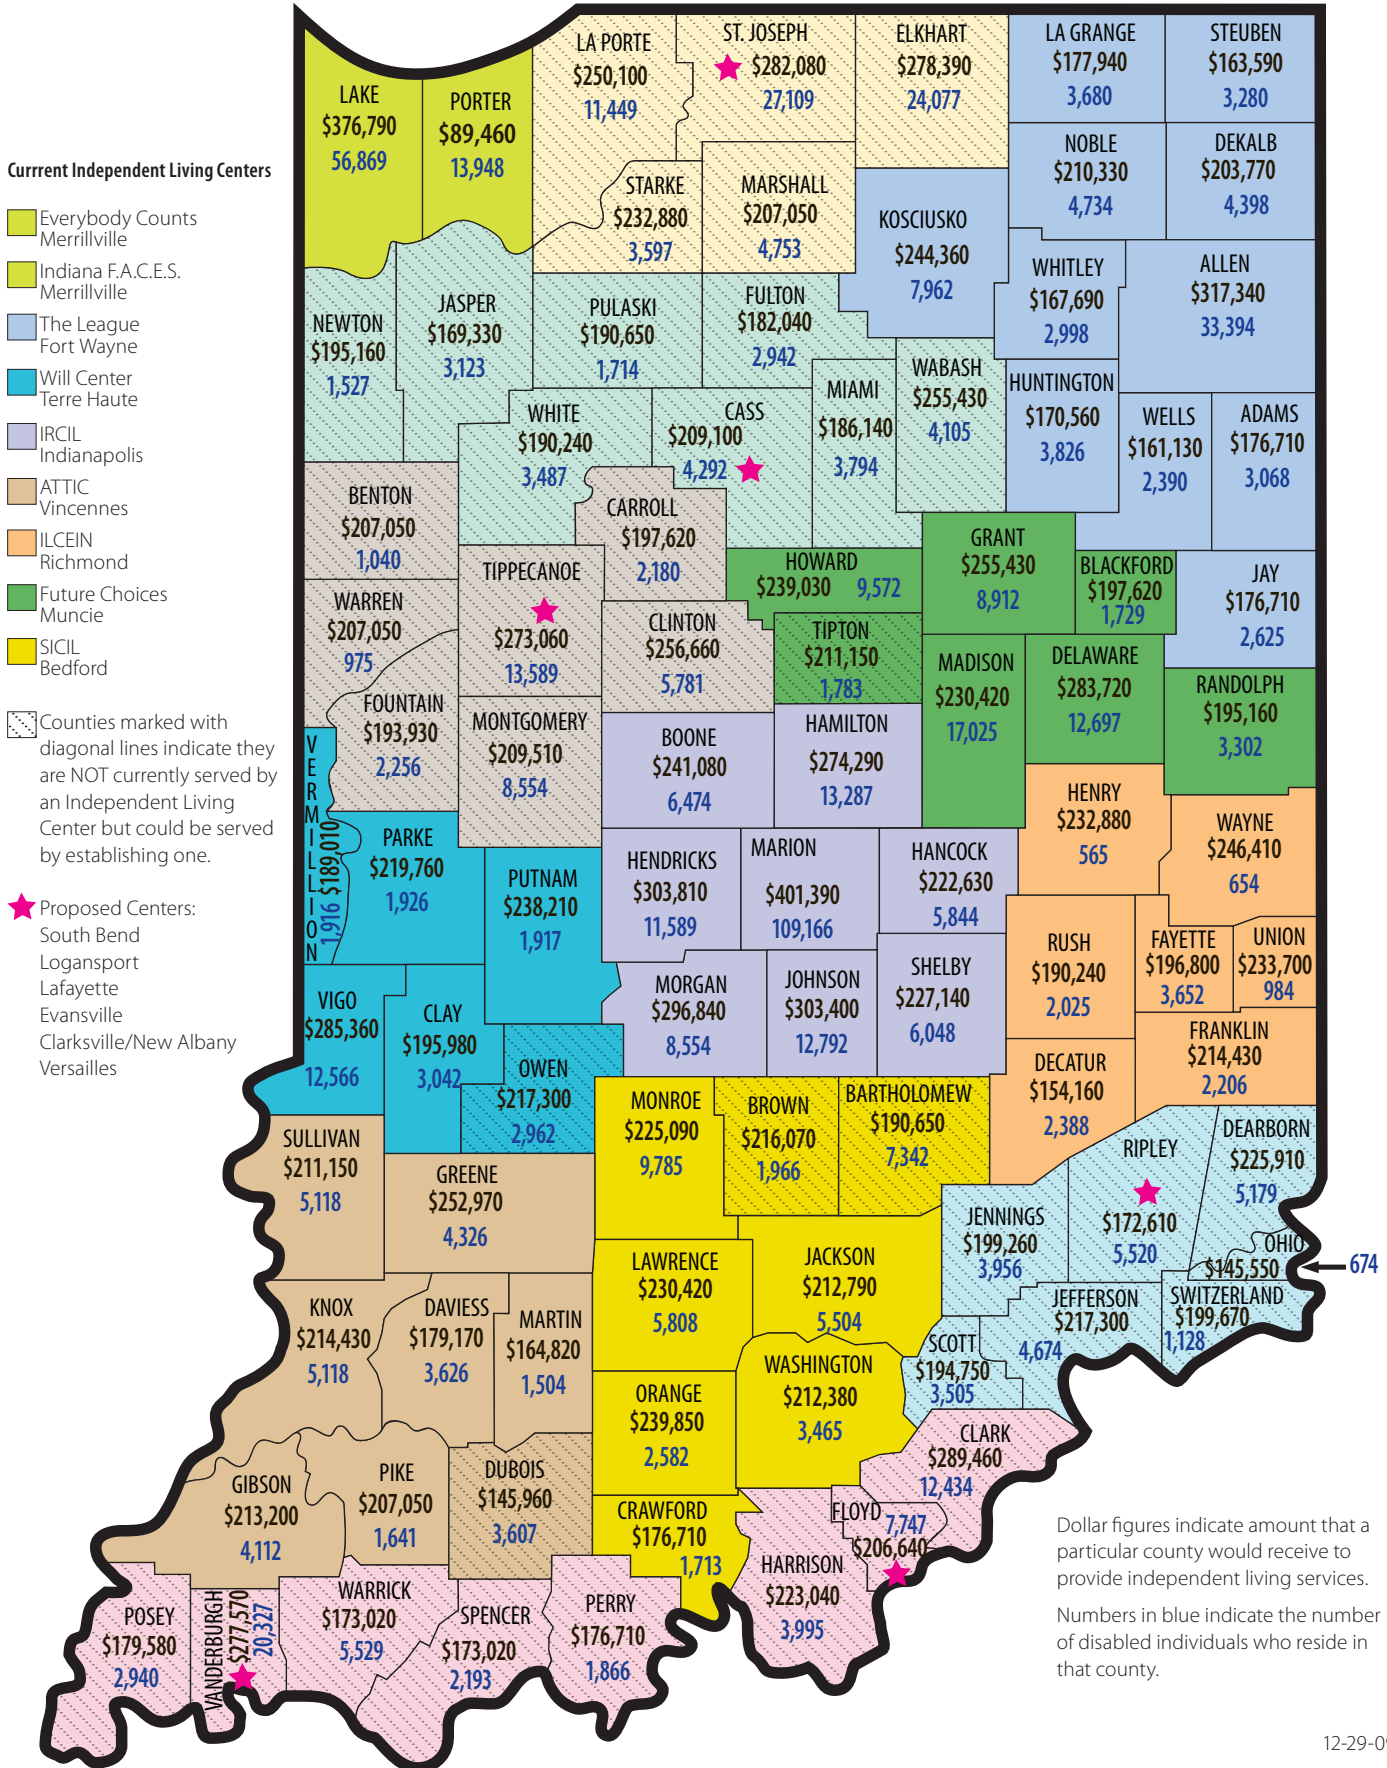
Currrent Independent Living Centers

Everybody Counts Merrillville

Indiana F.A.C.E.S. Merrillville

The League Fort Wayne

Will Center Terre Haute

IRCIL Indianapolis

ATTIC Vincennes

ILCEIN Richmond

Future Choices Muncie

SICIL Bedford

Counties marked with diagonal lines indicate they are NOT currently served by an Independent Living Center but could be served by establishing one.

Proposed Centers: South Bend Logansport Lafayette Evansville Clarksville/New Albany Versailles

LAKE $376,790 56,869
PORTER $89,460 13,948
LA PORTE $250,100 11,449
ST. JOSEPH $282,080 27,109
ELKHART $278,390 24,077
LA GRANGE $177,940 3,680
STEUBEN $163,590 3,280
NOBLE $210,330 4,734
DEKALB $203,770 4,398
STARKE $232,880 3,597
MARSHALL $207,050 4,753
KOSCIUSKO $244,360 7,962
WHITLEY $167,690 2,998
ALLEN $317,340 33,394
NEWTON $195,160 1,527
JASPER $169,330 3,123
PULASKI $190,650 1,714
FULTON $182,040 2,942
MIAMI $186,140 3,794
WABASH $255,430 4,105
HUNTINGTON $170,560 3,826
WELLS $161,130 2,390
ADAMS $176,710 3,068
WHITE $190,240 3,487
CASS $209,100 4,292
BENTON $207,050 1,040
CARROLL $197,620 2,180
HOWARD $239,030 9,572
GRANT $255,430 8,912
BLACKFORD $197,620 1,729
JAY $176,710 2,625
TIPPECANOE $273,060 13,589
WARREN $207,050 975
CLINTON $256,660 5,781
TIPTON $211,150 1,783
MADISON $230,420 17,025
DELAWARE $283,720 12,697
RANDOLPH $195,160 3,302
FOUNTAIN $193,930 2,256
MONTGOMERY $209,510 8,554
BOONE $241,080 6,474
HAMILTON $274,290 13,287
VERMILLION $189,010 1,916
PARKE $219,760 1,926
HENRY $232,880 565
WAYNE $246,410 654
PUTNAM $238,210 1,917
HENDRICKS $303,810 11,589
MARION $401,390 109,166
HANCOCK $222,630 5,844
RUSH $190,240 2,025
FAYETTE $196,800 3,652
UNION $233,700 984
VIGO $285,360 12,566
CLAY $195,980 3,042
MORGAN $296,840 8,554
JOHNSON $303,400 12,792
SHELBY $227,140 6,048
FRANKLIN $214,430 2,206
OWEN $217,300 2,962
MONROE $225,090 9,785
BROWN $216,070 1,966
BARTHOLOMEW $190,650 7,342
DECATUR $154,160 2,388
SULLIVAN $211,150 5,118
GREENE $252,970 4,326
RIPLEY $172,610 5,520
DEARBORN $225,910 5,179
JENNINGS $199,260 3,956
OHIO $145,550 674
LAWRENCE $230,420 5,808
JACKSON $212,790 5,504
JEFFERSON $217,300 4,674
SWITZERLAND $199,670 1,128
KNOX $214,430 5,118
DAVIESS $179,170 3,626
MARTIN $164,820 1,504
SCOTT $194,750 3,505
WASHINGTON $212,380 3,465
ORANGE $239,850 2,582
CLARK $289,460 12,434
GIBSON $213,200 4,112
PIKE $207,050 1,641
DUBOIS $145,960 3,607
CRAWFORD $176,710 1,713
FLOYD 7,747 $206,640
HARRISON $223,040 3,995
POSEY $179,580 2,940
VANDERBURGH $277,570 20,327
WARRICK $173,020 5,529
SPENCER $173,020 2,193
PERRY $176,710 1,866

Dollar figures indicate amount that a particular county would receive to provide independent living services.

Numbers in blue indicate the number of disabled individuals who reside in that county.

12-29-0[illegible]